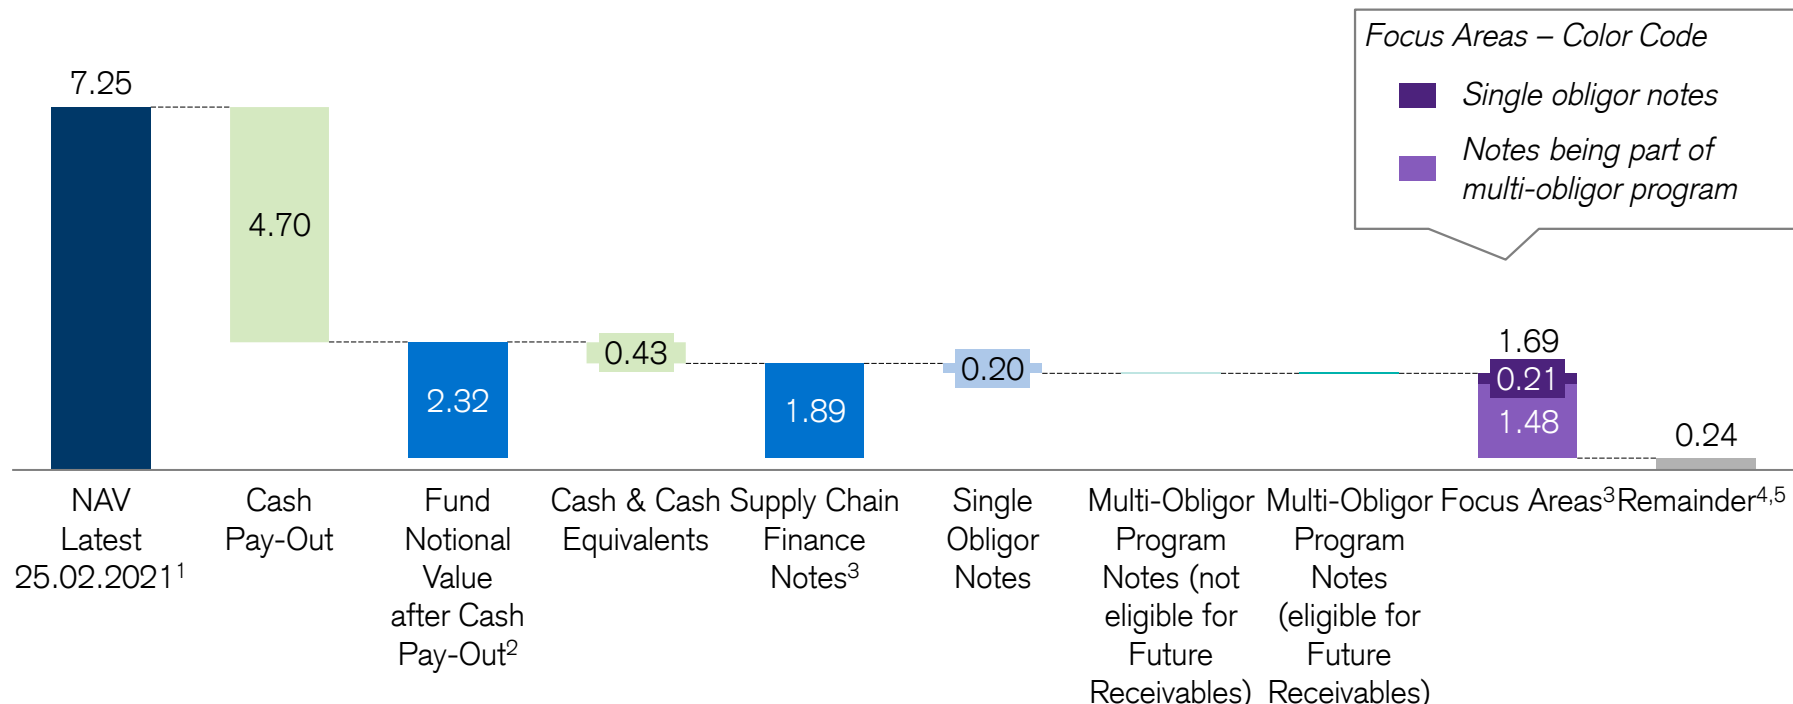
Focus Areas – Color Code

Single obligor notes

Notes being part of multi-obligor program

7.25

4.70

2.32

0.43

1.89

0.20

1.69

0.21

1.48

0.24

NAV Latest 25.02.2021$^{1}$

Cash Pay-Out

Fund Notional Value after Cash Pay-Out$^{2}$

Cash & Cash Equivalents

Supply Chain Finance Notes$^{3}$

Single Obligor Notes

Multi-Obligor Program Notes (not eligible for Future Receivables)

Multi-Obligor Program Notes (eligible for Future Receivables)

Focus Areas$^{3}$

Remainder$^{4,5}$